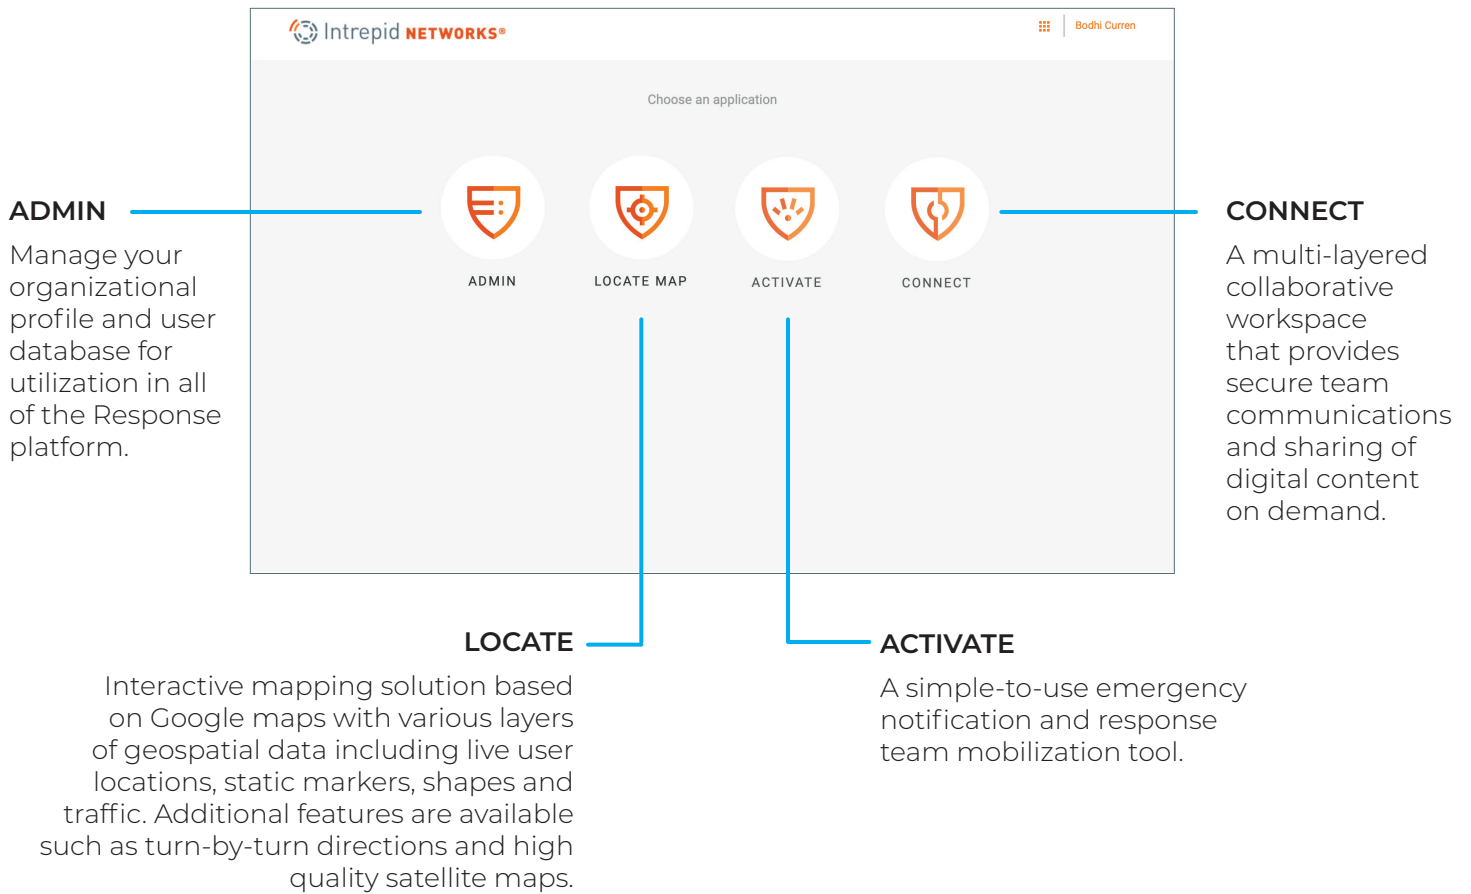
Intrepid NETWORKS®

Bodhi Curren

Choose an application

ADMIN

LOCATE MAP

ACTIVATE

CONNECT

ADMIN

Manage your organizational profile and user database for utilization in all of the Response platform.

CONNECT

A multi-layered collaborative workspace that provides secure team communications and sharing of digital content on demand.

LOCATE

Interactive mapping solution based on Google maps with various layers of geospatial data including live user locations, static markers, shapes and traffic. Additional features are available such as turn-by-turn directions and high quality satellite maps.

ACTIVATE

A simple-to-use emergency notification and response team mobilization tool.